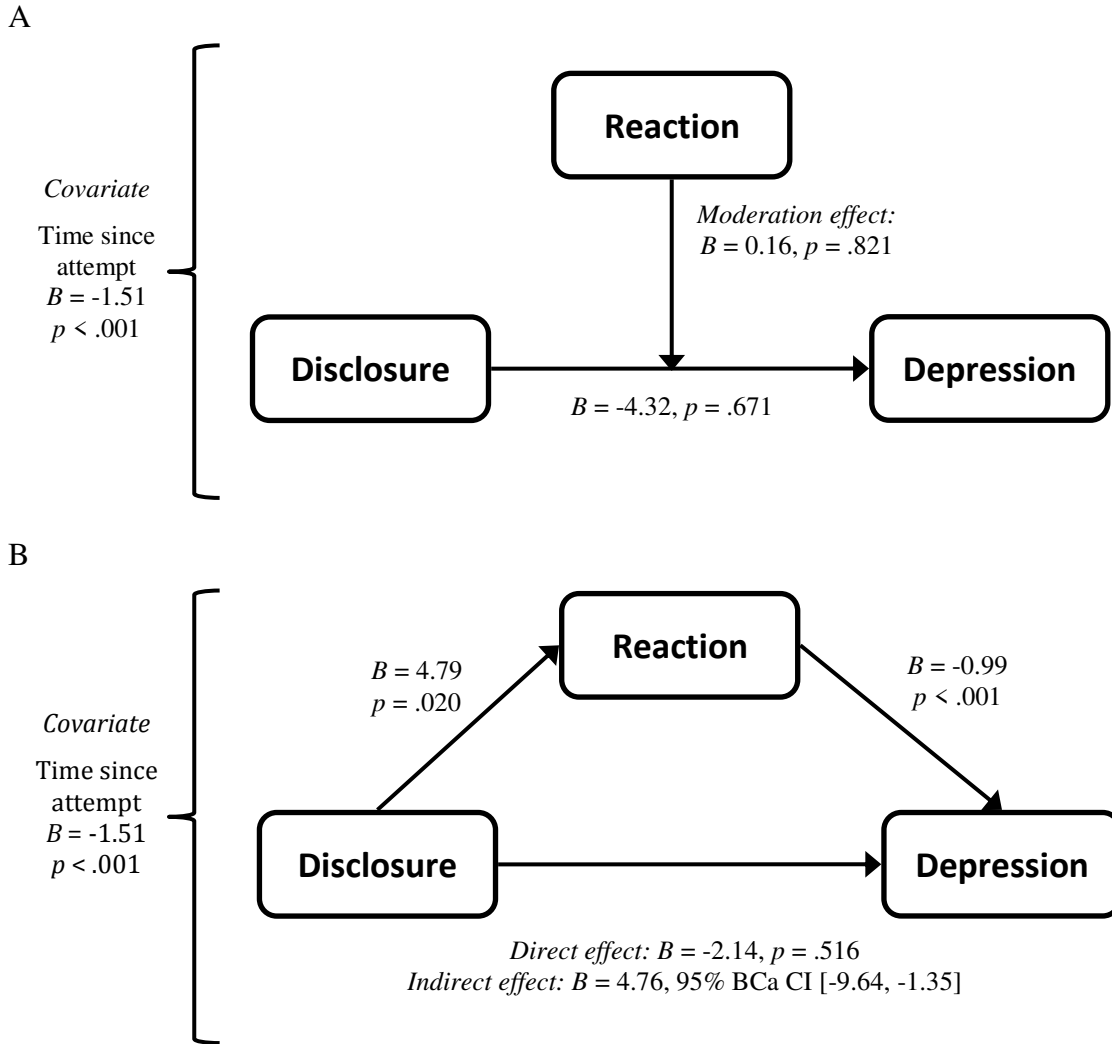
A

Covariate

Time since attempt $B$ = -1.51 $p$ < .001

Reaction

Moderation effect: $B$ = 0.16, $p$ = .821

Disclosure

Depression

$B$ = -4.32, $p$ = .671

B

Covariate

Time since attempt $B$ = -1.51 $p$ < .001

Reaction

$B$ = 4.79 $p$ = .020

$B$ = -0.99 $p$ < .001

Disclosure

Depression

Direct effect: $B$ = -2.14, $p$ = .516
Indirect effect: $B$ = 4.76, 95% BCa CI [-9.64, -1.35]